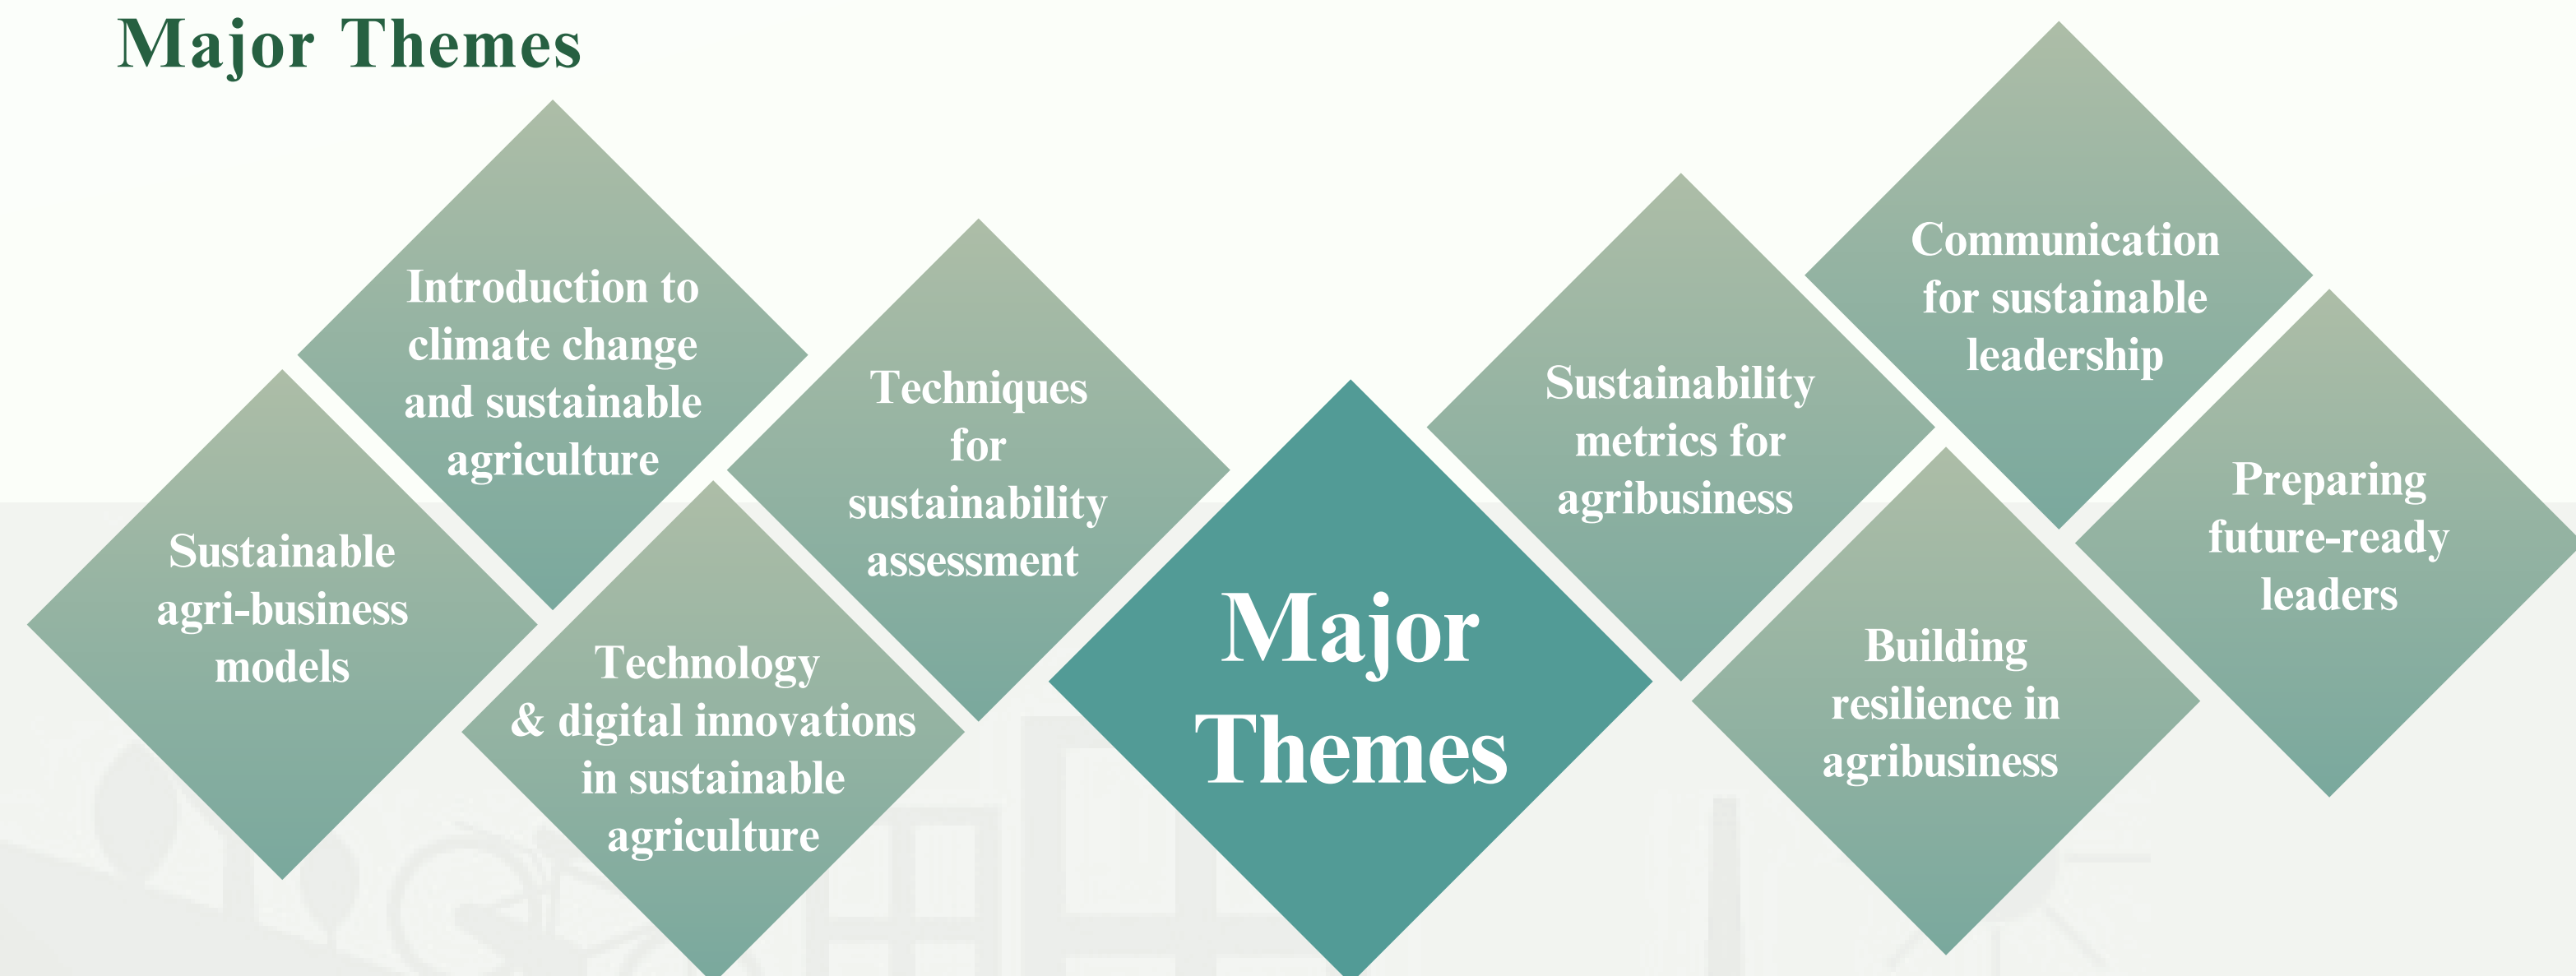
Major Themes

Introduction to climate change and sustainable agriculture

Sustainable agri-business models

Technology & digital innovations in sustainable agriculture

Techniques for sustainability assessment

Major Themes

Sustainability metrics for agribusiness

Communication for sustainable leadership

Building resilience in agribusiness

Preparing future-ready leaders